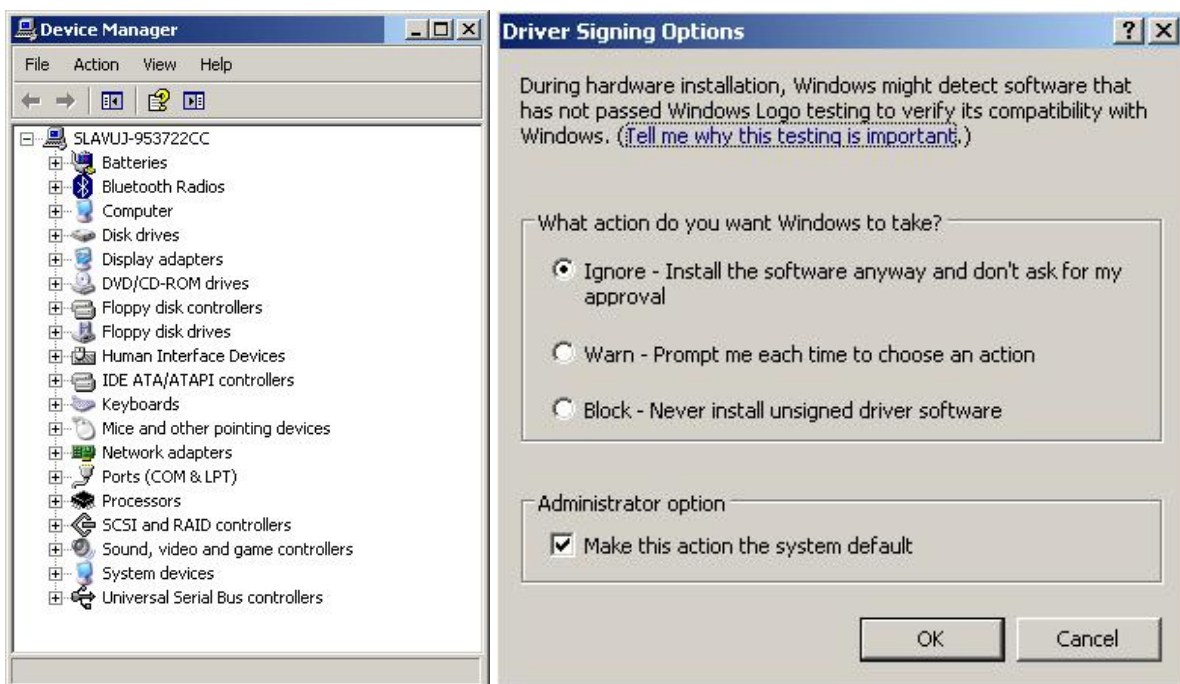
Device Manager

File Action View Help

SLAVUJ-953722CC
Batteries
Bluetooth Radios
Computer
Disk drives
Display adapters
DVD/CD-ROM drives
Floppy disk controllers
Floppy disk drives
Human Interface Devices
IDE ATA/ATAPI controllers
Keyboards
Mice and other pointing devices
Network adapters
Ports (COM & LPT)
Processors
SCSI and RAID controllers
Sound, video and game controllers
System devices
Universal Serial Bus controllers

Driver Signing Options

During hardware installation, Windows might detect software that has not passed Windows Logo testing to verify its compatibility with Windows. (Tell me why this testing is important.)

What action do you want Windows to take?

Ignore - Install the software anyway and don't ask for my approval

Warn - Prompt me each time to choose an action

Block - Never install unsigned driver software

Administrator option

Make this action the system default

OK Cancel